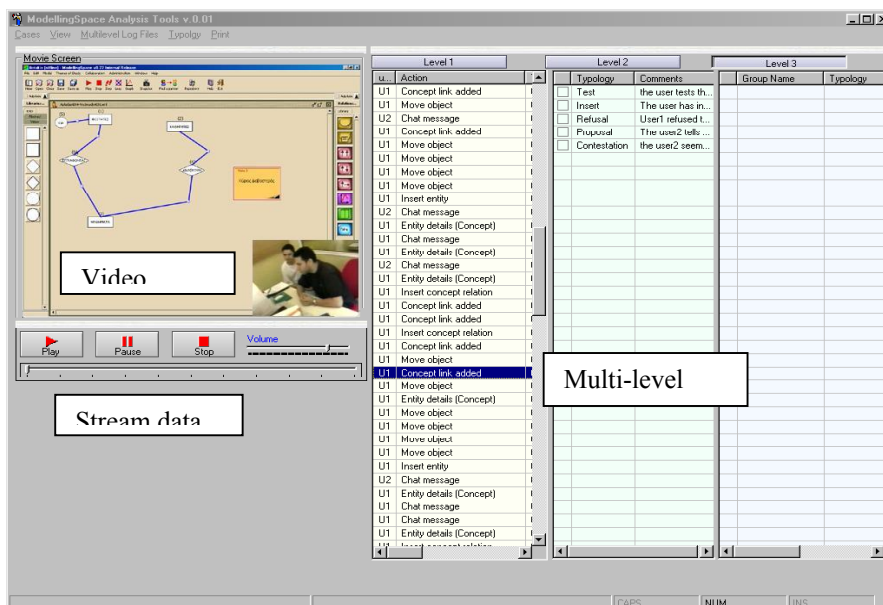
ModellingSpace Analysis Tools v.0.01

Cases View Multilevel Log Files Typolgy Print

Movie Screen

Video

Play Pause Stop Volume

Stream data

Level 1

| u... | Action |
|---|---|
| U1 | Concept link added |
| U1 | Move object |
| U2 | Chat message |
| U1 | Concept link added |
| U1 | Move object |
| U1 | Move object |
| U1 | Move object |
| U1 | Move object |
| U1 | Insert entity |
| U2 | Chat message |
| U1 | Entity details (Concept) |
| U1 | Chat message |
| U1 | Entity details (Concept) |
| U2 | Chat message |
| U1 | Entity details (Concept) |
| U1 | Insert concept relation |
| U1 | Concept link added |
| U1 | Concept link added |
| U1 | Insert concept relation |
| U1 | Concept link added |
| U1 | Move object |
| U1 | Concept link added |
| U1 | Move object |
| U1 | Entity details (Concept) |
| U1 | Move object |
| U1 | Move object |
| U1 | Move object |
| U1 | Move object |
| U1 | Insert entity |
| U2 | Chat message |
| U1 | Entity details (Concept) |
| U1 | Chat message |
| U1 | Chat message |
| U1 | Entity details (Concept) |
| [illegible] | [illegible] |

Level 2

| Typology | Comments |
|---|---|
| Test | the user tests th... |
| Insert | The user has in... |
| Refusal | User1 refused t... |
| Proposal | The user2 tells ... |
| Contestation | the user2 seem... |

Multi-level

Level 3

| Group Name | Typology |
|---|---|

CAPS NUM INS